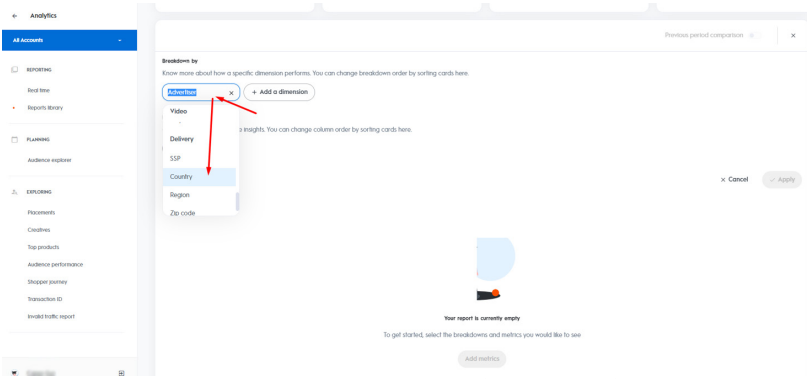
← Analytics

All Accounts

REPORTING

Real time

Reports library

PLANNING

Audience explorer

EXPLORING

Placements

Creatives

Top products

Audience performance

Shopper journey

Transaction ID

Invalid traffic report

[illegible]

Previous period comparison

×

Breakdown by

Know more about how a specific dimension performs. You can change breakdown order by sorting cards here.

Advertiser ×

+ Add a dimension

Video

Delivery

SSP

Country

Region

Zip code

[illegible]s insights. You can change column order by sorting cards here.

× Cancel

✓ Apply

Your report is currently empty

To get started, select the breakdowns and metrics you would like to see

Add metrics